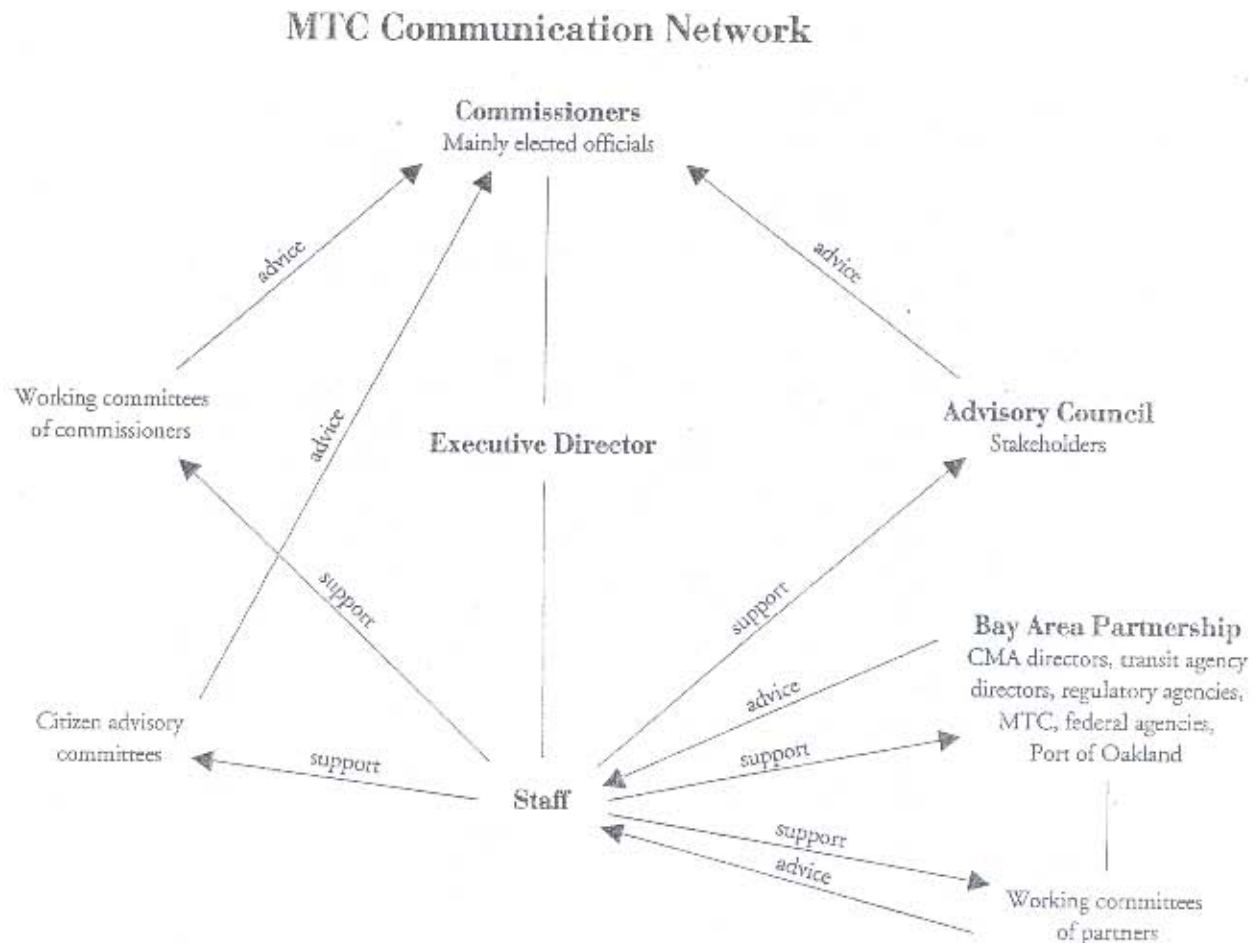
MTC Communication Network

Commissioners
Mainly elected officials

advice

advice

Working committees of commissioners

advice

Executive Director

Advisory Council
Stakeholders

support

support

Bay Area Partnership
CMA directors, transit agency directors, regulatory agencies, MTC, federal agencies, Port of Oakland

advice

Citizen advisory committees

support

support

Staff

support

advice

Working committees of partners